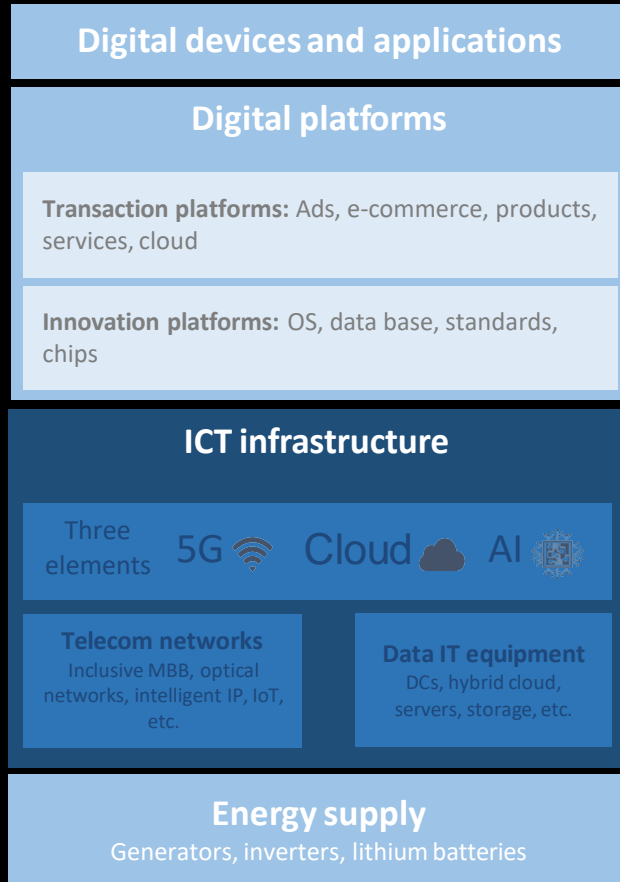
Digital devices and applications

Digital platforms

**Transaction platforms:** Ads, e-commerce, products, services, cloud

**Innovation platforms:** OS, data base, standards, chips

ICT infrastructure

Three elements 5G Cloud AI

**Telecom networks**
Inclusive MBB, optical networks, intelligent IP, IoT, etc.

**Data IT equipment**
DCs, hybrid cloud, servers, storage, etc.

Energy supply
Generators, inverters, lithium batteries